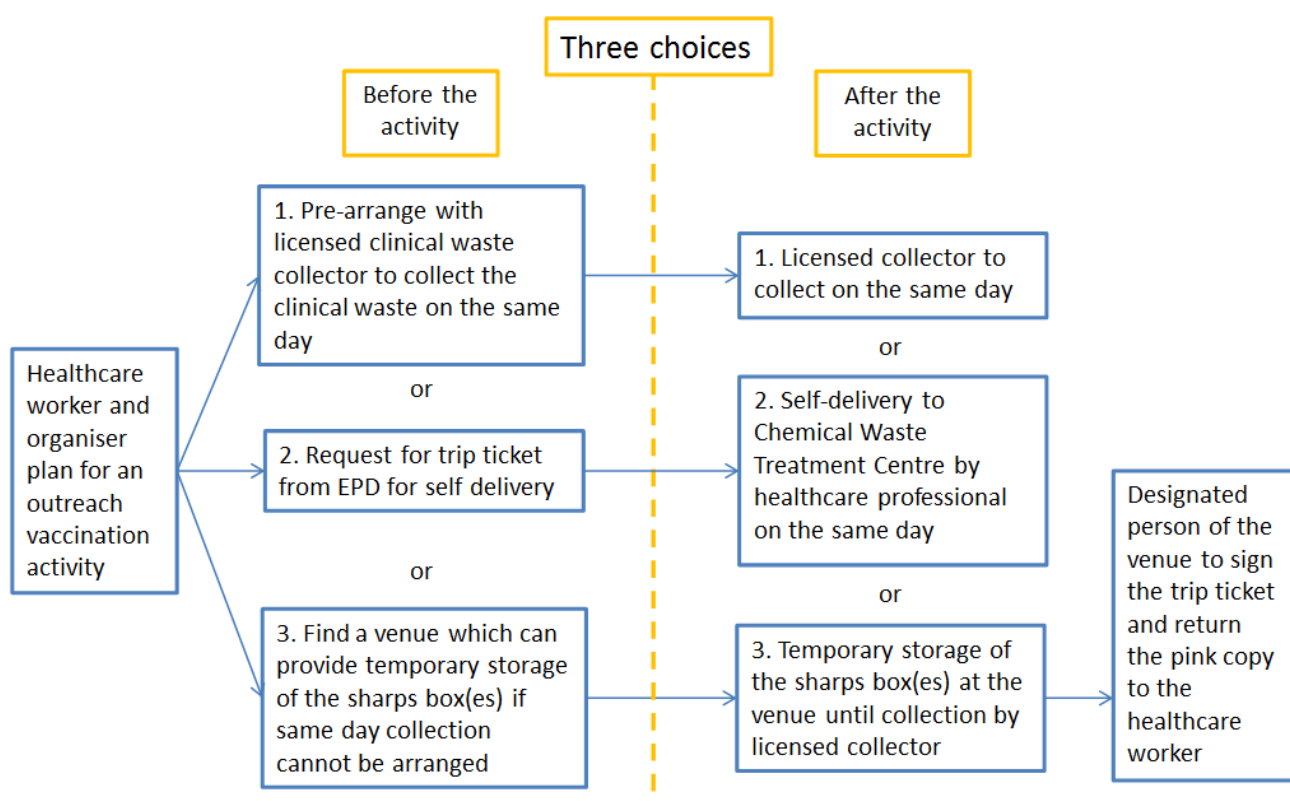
Three choices

Before the activity

After the activity

Healthcare worker and organiser plan for an outreach vaccination activity

1. Pre-arrange with licensed clinical waste collector to collect the clinical waste on the same day

or

2. Request for trip ticket from EPD for self delivery

or

3. Find a venue which can provide temporary storage of the sharps box(es) if same day collection cannot be arranged

1. Licensed collector to collect on the same day

or

2. Self-delivery to Chemical Waste Treatment Centre by healthcare professional on the same day

or

3. Temporary storage of the sharps box(es) at the venue until collection by licensed collector

Designated person of the venue to sign the trip ticket and return the pink copy to the healthcare worker